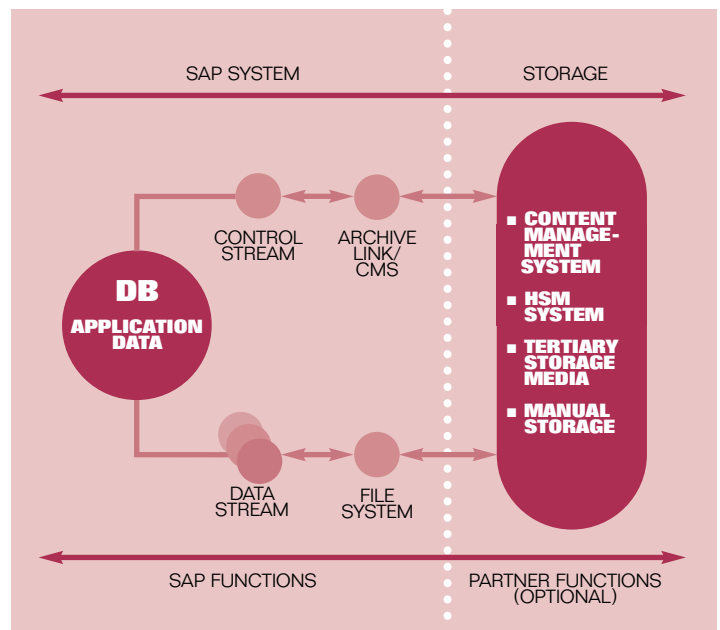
SAP SYSTEM

STORAGE

CONTROL STREAM

ARCHIVE LINK/ CMS

DB

APPLICATION DATA

■ CONTENT MANAGEMENT SYSTEM

■ HSM SYSTEM

■ TERTIARY STORAGE MEDIA

■ MANUAL STORAGE

DATA STREAM

FILE SYSTEM

SAP FUNCTIONS

PARTNER FUNCTIONS (OPTIONAL)